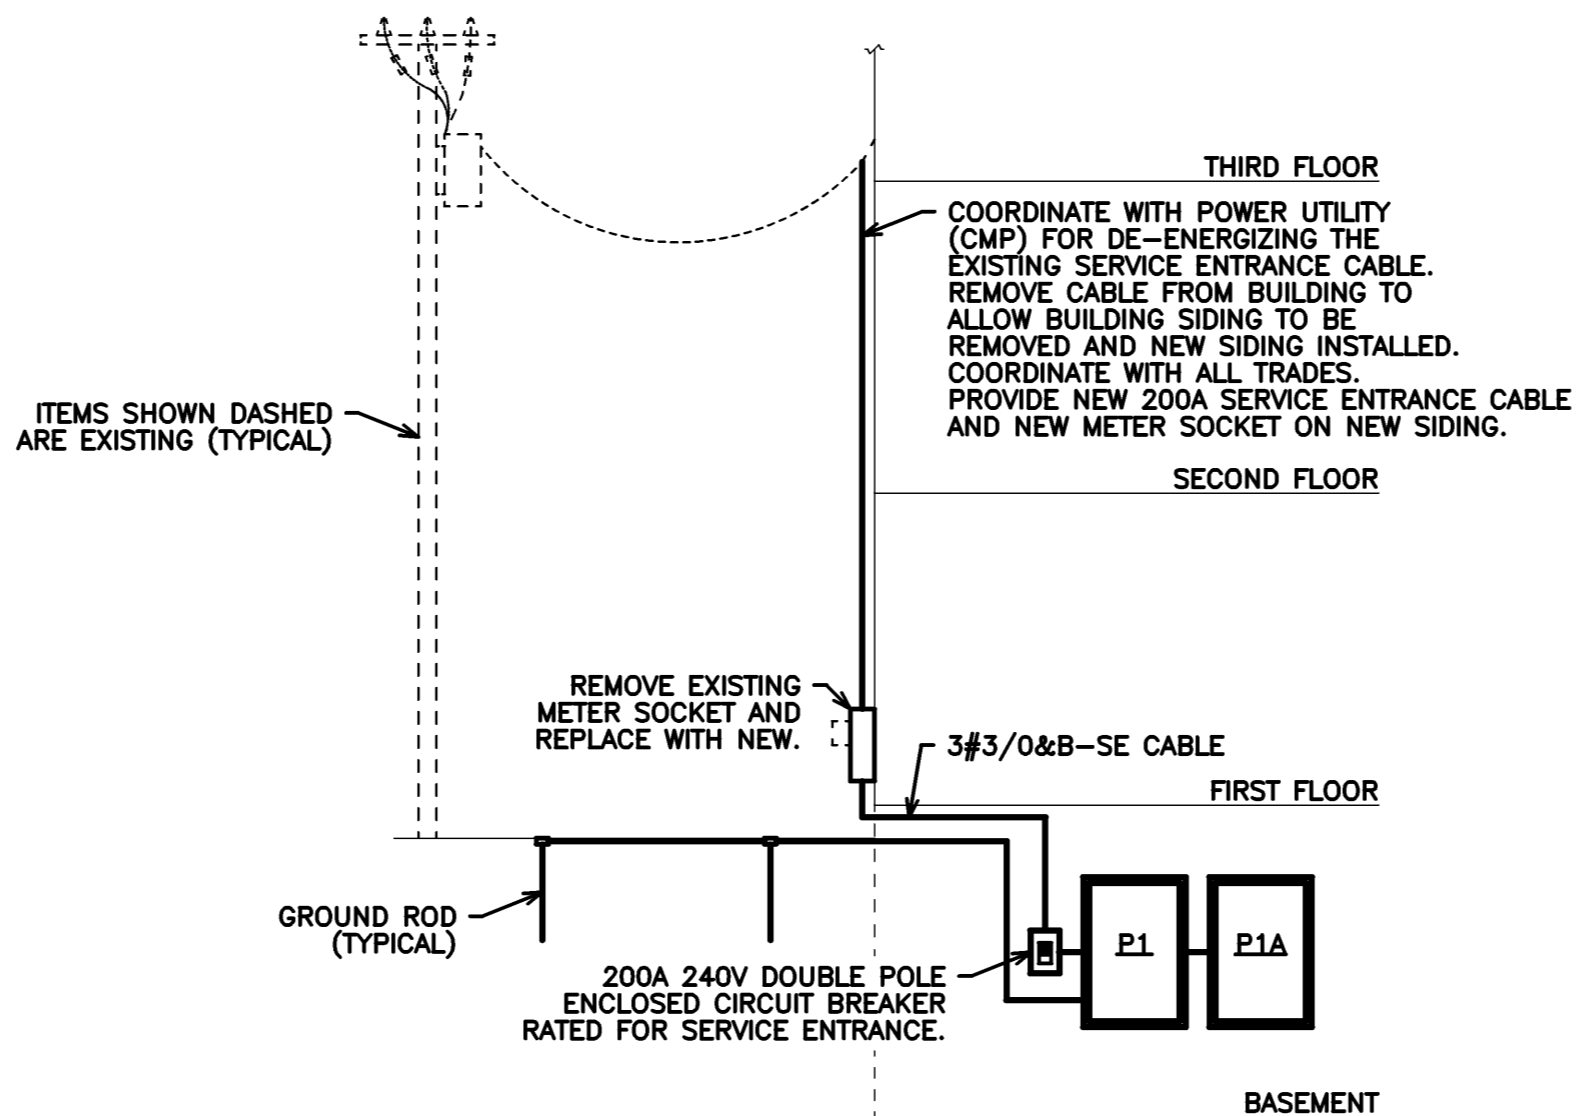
THIRD FLOOR

COORDINATE WITH POWER UTILITY (CMP) FOR DE-ENERGIZING THE EXISTING SERVICE ENTRANCE CABLE. REMOVE CABLE FROM BUILDING TO ALLOW BUILDING SIDING TO BE REMOVED AND NEW SIDING INSTALLED. COORDINATE WITH ALL TRADES. PROVIDE NEW 200A SERVICE ENTRANCE CABLE AND NEW METER SOCKET ON NEW SIDING.

ITEMS SHOWN DASHED ARE EXISTING (TYPICAL)

SECOND FLOOR

REMOVE EXISTING METER SOCKET AND REPLACE WITH NEW.

3#3/0&B-SE CABLE

FIRST FLOOR

GROUND ROD (TYPICAL)

P1

P1A

200A 240V DOUBLE POLE ENCLOSED CIRCUIT BREAKER RATED FOR SERVICE ENTRANCE.

BASEMENT